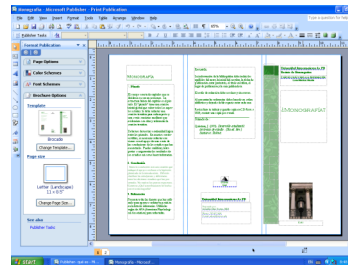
Monografia - Microsoft Publisher - Print Publication
File Edit View Insert Format Tools Table Arrange Window Help
Type a question for help
Publisher Tasks
Format Publication
Page Options
Color Schemes
Font Schemes
Brochure Options
Template
Brocade
Change Template...
Page size
Letter (Landscape)
11 x 8.5"
Change Page Size...
See also
Publisher Tasks
Monografia
Universidad Interamericana de PR
Monografía
start
Publisher - que es - Mi...
Monografia - Microsoft ...